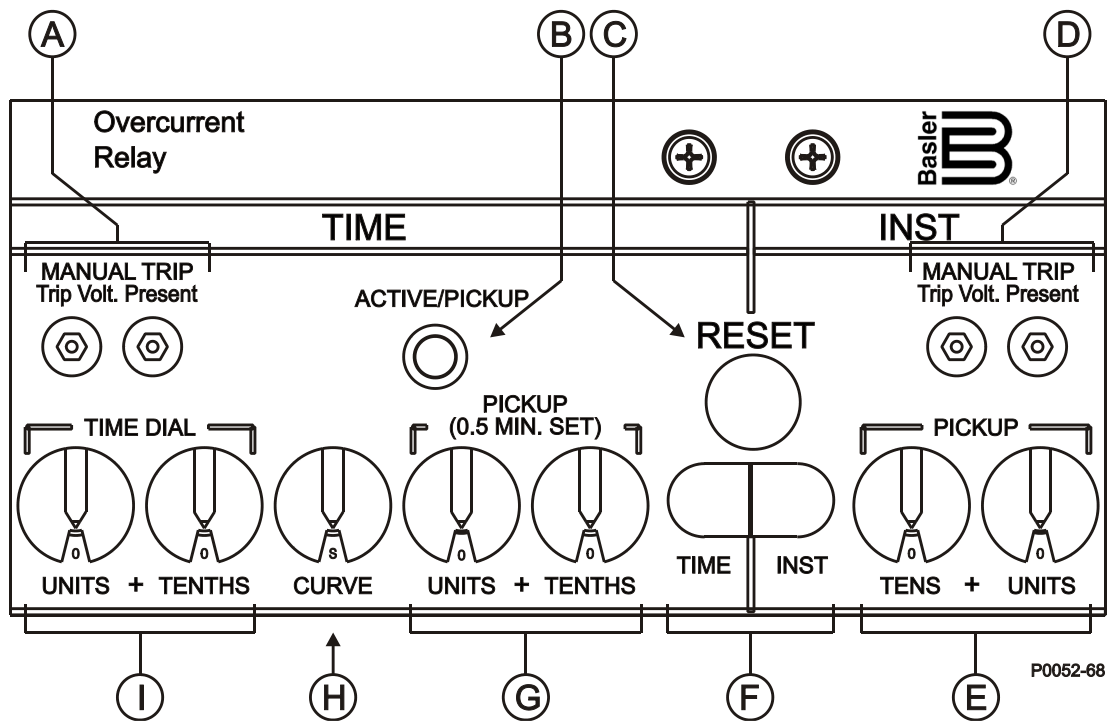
A B C D

Overcurrent Relay

Basler

TIME INST

MANUAL TRIP Trip Volt. Present

ACTIVE/PICKUP

RESET

MANUAL TRIP Trip Volt. Present

TIME DIAL

PICKUP (0.5 MIN. SET)

PICKUP

0 0 S 0 0 0 0

UNITS + TENTHS CURVE UNITS + TENTHS TIME INST TENS + UNITS

P0052-68

I H G F E